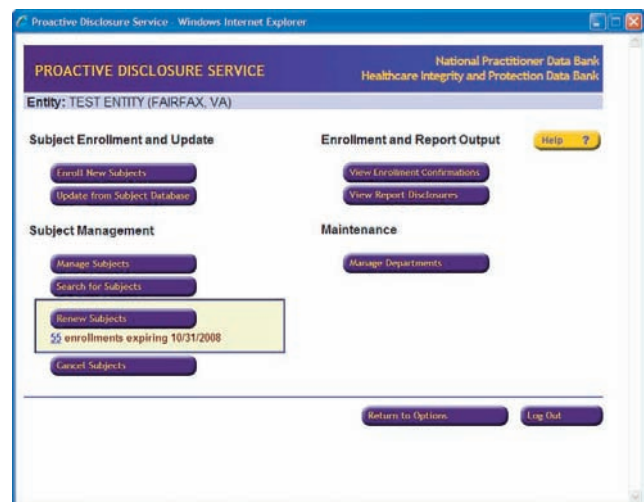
Proactive Disclosure Service - Windows Internet Explorer

PROACTIVE DISCLOSURE SERVICE

National Practitioner Data Bank
Healthcare Integrity and Protection Data Bank

Entity: TEST ENTITY (FAIRFAX, VA)

Subject Enrollment and Update

Enroll New Subjects

Update from Subject Database

Enrollment and Report Output

Help ?

View Enrollment Confirmations

View Report Disclosures

Subject Management

Manage Subjects

Search for Subjects

Renew Subjects

55 enrollments expiring 10/31/2008

Cancel Subjects

Maintenance

Manage Departments

Return to Options

Log Out